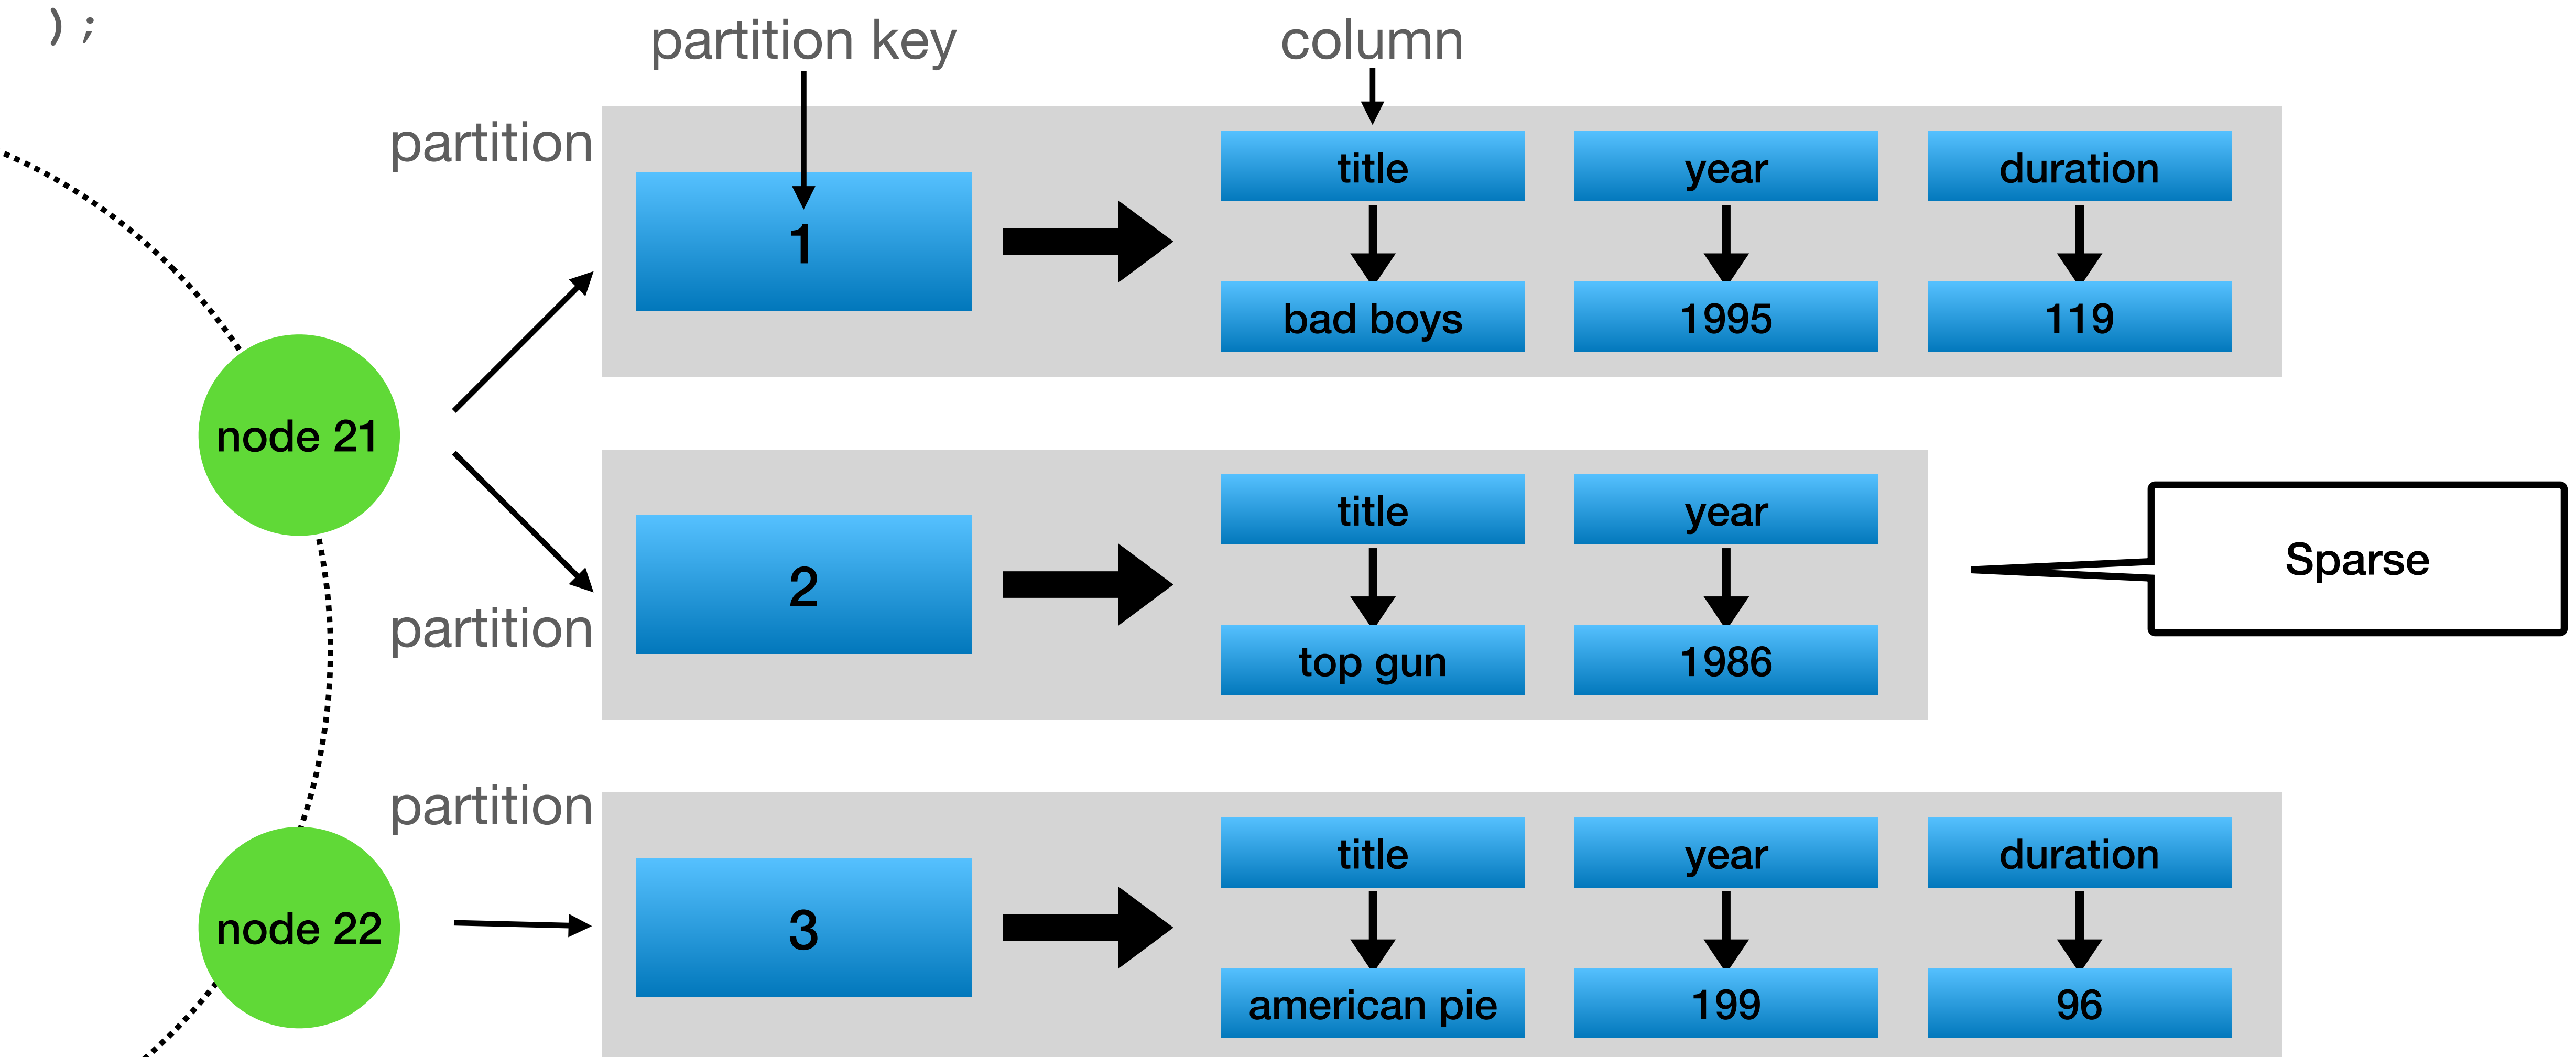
);

partition key

column

partition

1

title

year

duration

bad boys

1995

119

node 21

2

title

year

Sparse

partition

top gun

1986

partition

node 22

3

title

year

duration

american pie

199

96